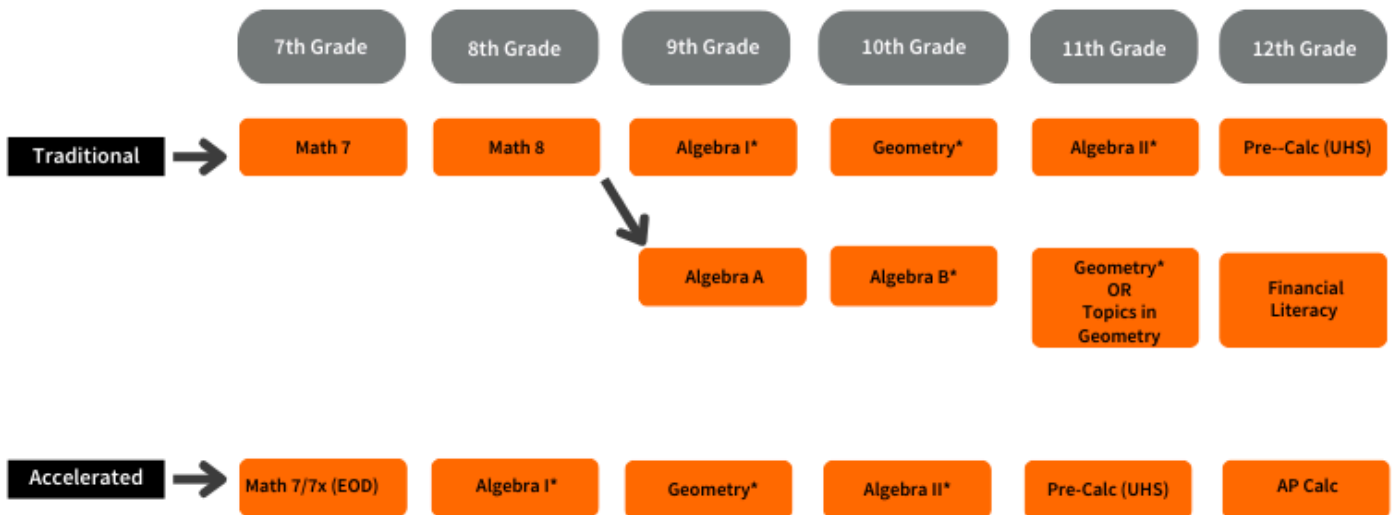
7th Grade
8th Grade
9th Grade
10th Grade
11th Grade
12th Grade

Traditional

Math 7
Math 8
Algebra I*
Geometry*
Algebra II*
Pre--Calc (UHS)

Algebra A
Algebra B*
Geometry* OR Topics in Geometry
Financial Literacy

Accelerated

Math 7/7x (EOD)
Algebra I*
Geometry*
Algebra II*
Pre-Calc (UHS)
AP Calc